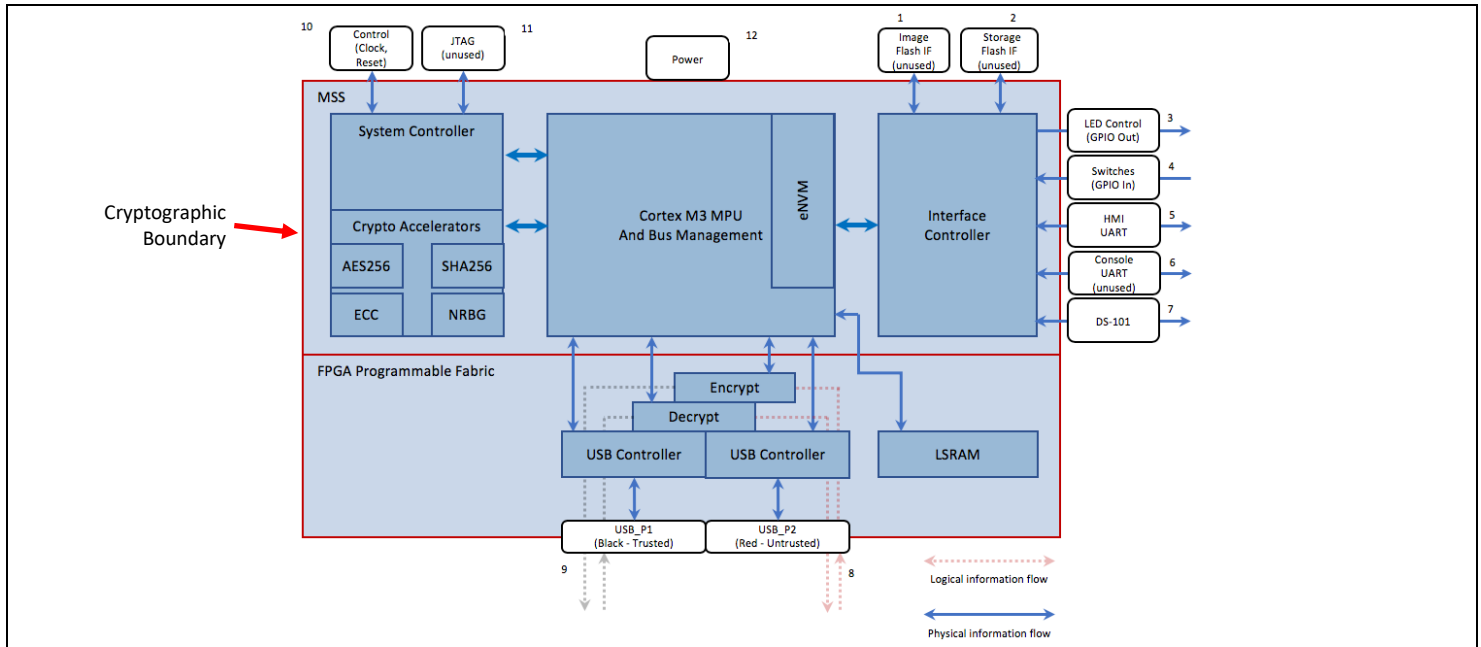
10
Control (Clock, Reset)

JTAG (unused)

11

Power

12

1
Image Flash IF (unused)

2
Storage Flash IF (unused)

MSS

System Controller

Crypto Accelerators

AES256

SHA256

ECC

NRBG

Cortex M3 MPU And Bus Management

eNVM

Interface Controller

LED Control (GPIO Out)

3

Switches (GPIO In)

4

HMI UART

5

Console UART (unused)

6

DS-101

7

Cryptographic Boundary

FPGA Programmable Fabric

Encrypt

Decrypt

USB Controller

USB Controller

LSRAM

USB_P1 (Black - Trusted)

USB_P2 (Red - Untrusted)

9

8

Logical information flow

Physical information flow